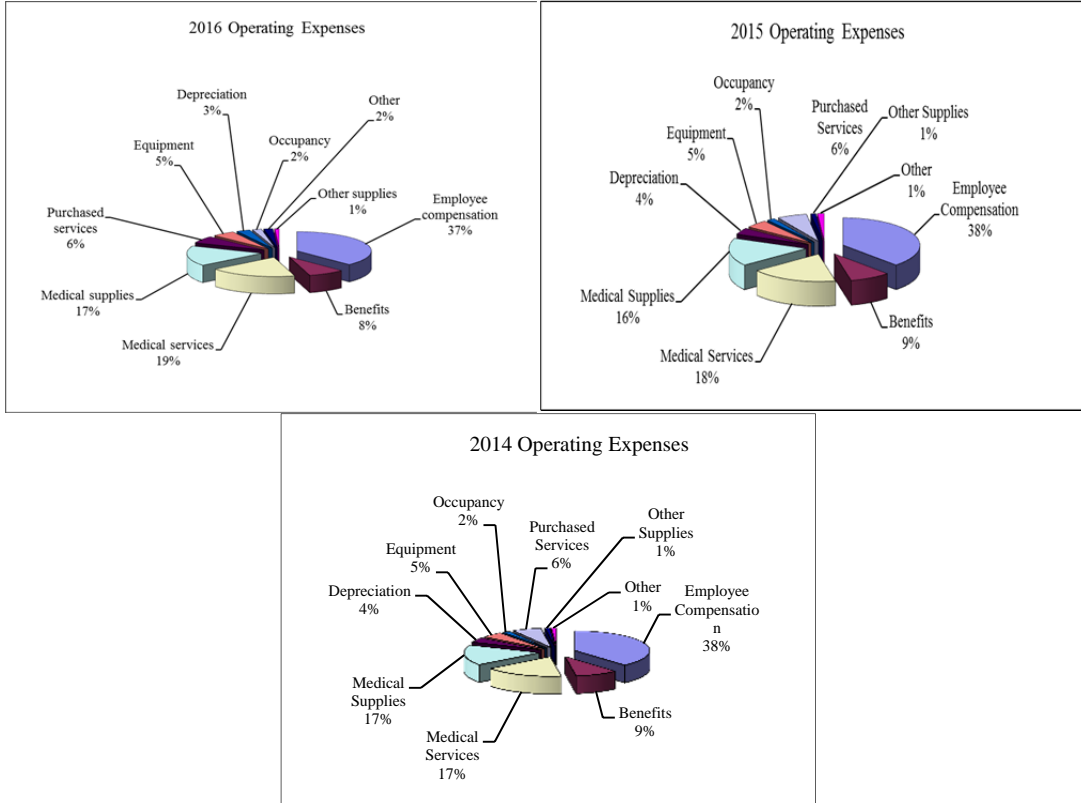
2016 Operating Expenses

Depreciation 3%

Other 2%

Equipment 5%

Occupancy 2%

Other supplies 1%

Purchased services 6%

Employee compensation 37%

Medical supplies 17%

Benefits 8%

Medical services 19%

2015 Operating Expenses

Occupancy 2%

Purchased Services 6%

Other Supplies 1%

Equipment 5%

Other 1%

Depreciation 4%

Employee Compensation 38%

Medical Supplies 16%

Benefits 9%

Medical Services 18%

2014 Operating Expenses

Occupancy 2%

Other Supplies 1%

Purchased Services 6%

Equipment 5%

Other 1%

Depreciation 4%

Employee Compensatio n 38%

Medical Supplies 17%

Benefits 9%

Medical Services 17%